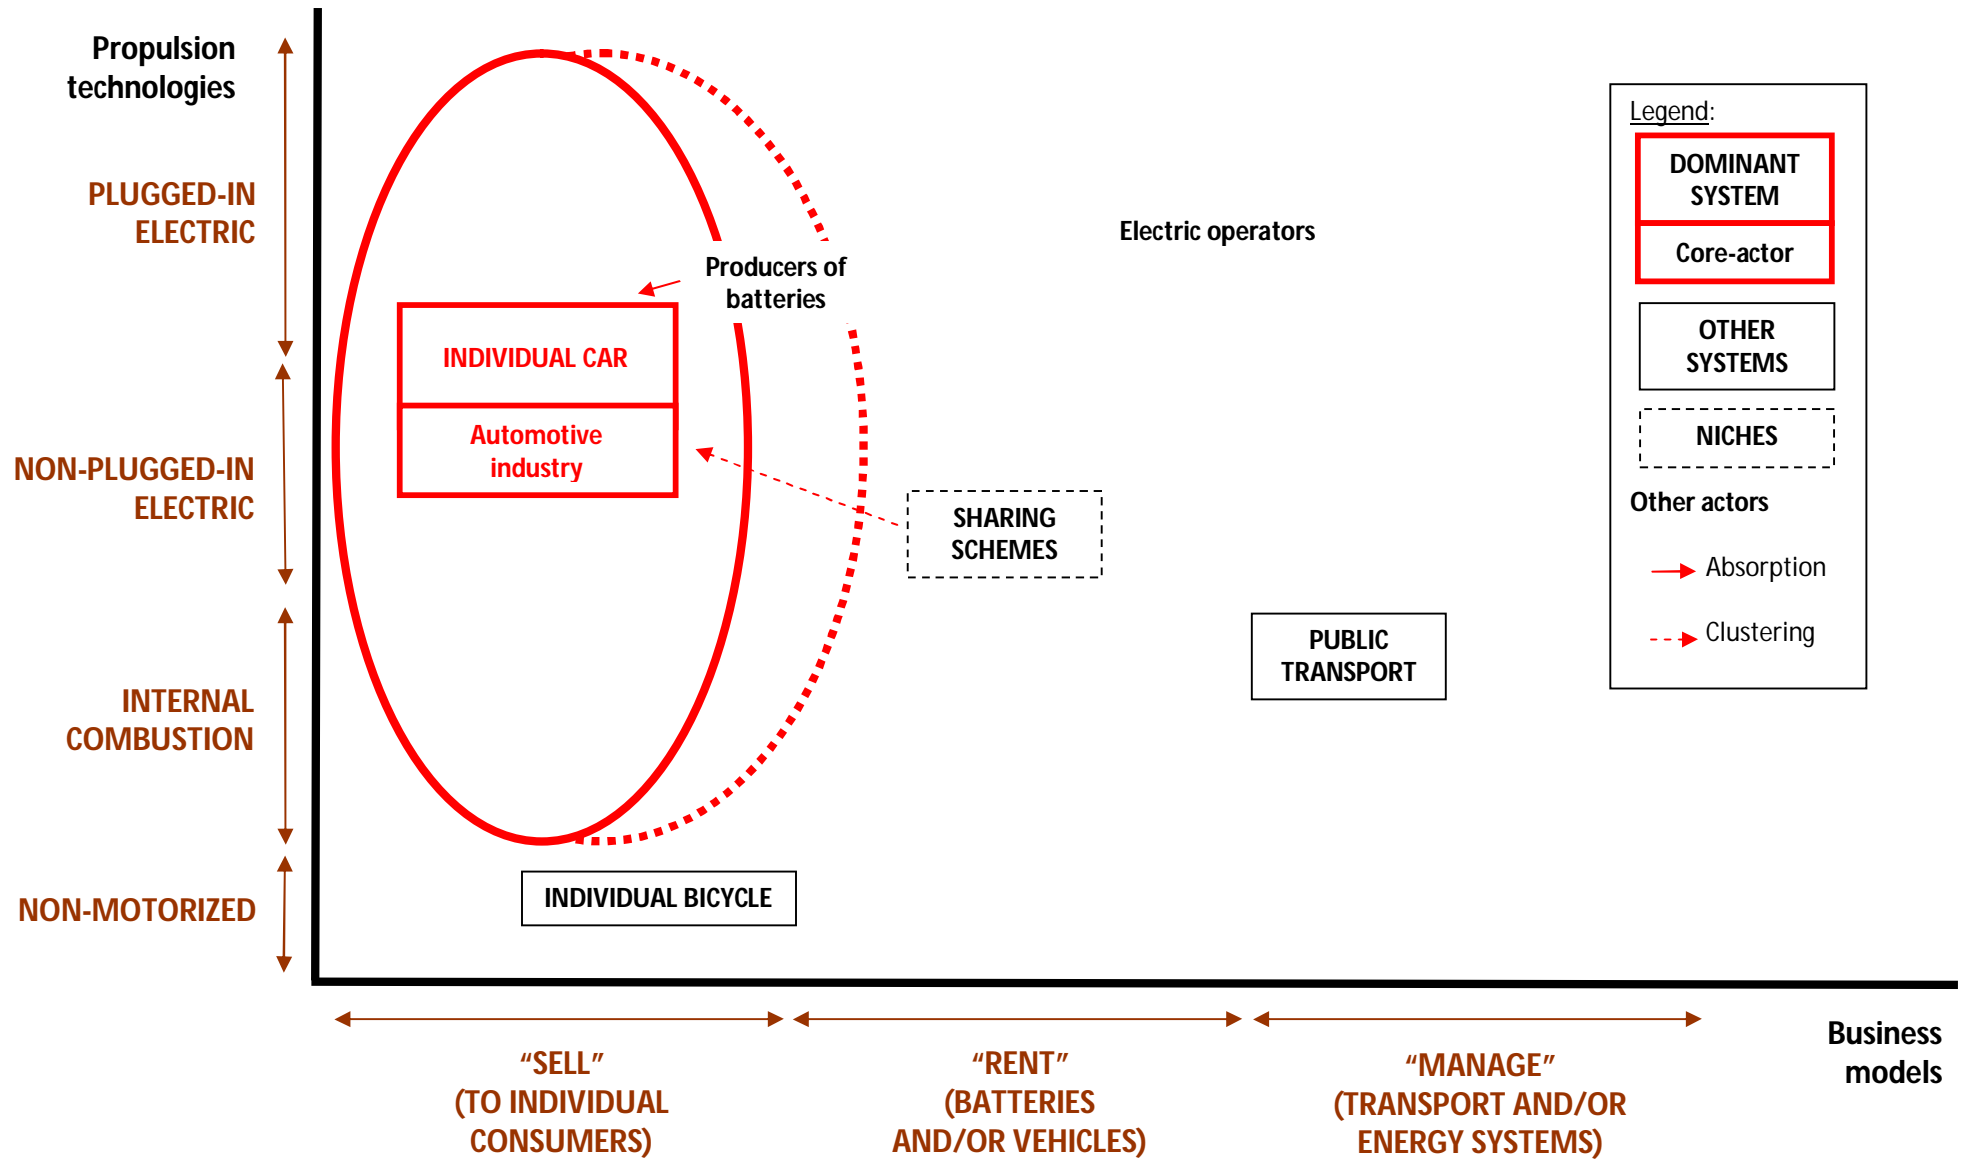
Propulsion technologies

PLUGGED-IN ELECTRIC

NON-PLUGGED-IN ELECTRIC

INTERNAL COMBUSTION

NON-MOTORIZED

Producers of batteries

INDIVIDUAL CAR

Automotive industry

SHARING SCHEMES

Electric operators

PUBLIC TRANSPORT

INDIVIDUAL BICYCLE

Legend:

DOMINANT SYSTEM

Core-actor

OTHER SYSTEMS

NICHES

Other actors

Absorption

Clustering

“SELL” (TO INDIVIDUAL CONSUMERS)

“RENT” (BATTERIES AND/OR VEHICLES)

“MANAGE” (TRANSPORT AND/OR ENERGY SYSTEMS)

Business models